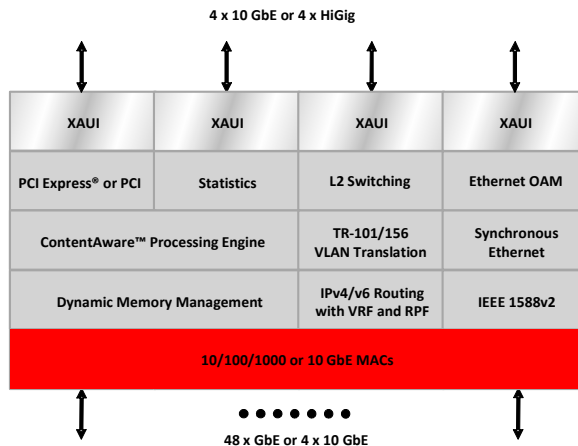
4 x 10 GbE or 4 x HiGig

XAUI

XAUI

XAUI

XAUI

PCI Express® or PCI

Statistics

L2 Switching

Ethernet OAM

ContentAware™ Processing Engine

TR-101/156 VLAN Translation

Synchronous Ethernet

Dynamic Memory Management

IPv4/v6 Routing with VRF and RPF

IEEE 1588v2

10/100/1000 or 10 GbE MACs

48 x GbE or 4 x 10 GbE